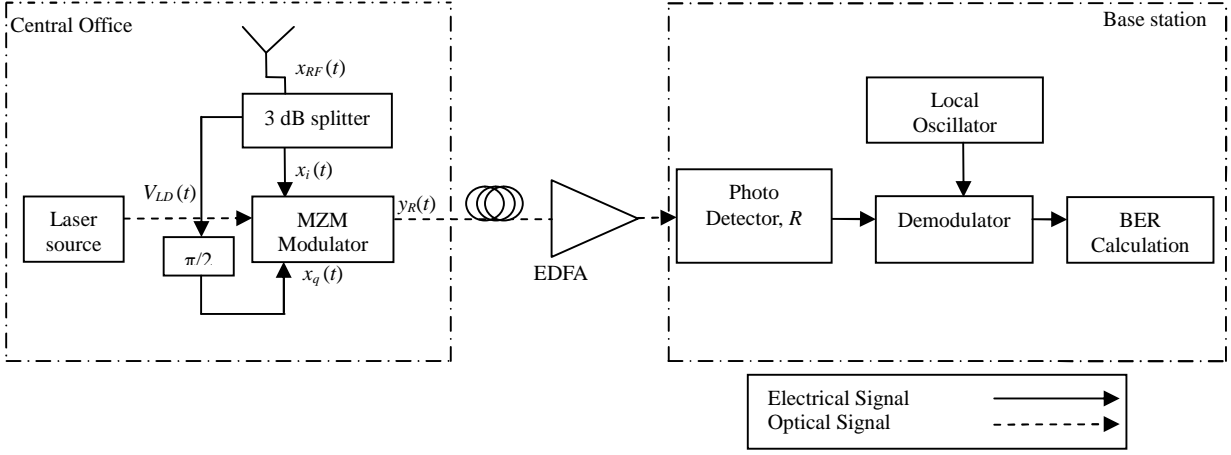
Central Office

$x_{RF}(t)$

3 dB splitter

$x_i(t)$

$V_{LD}(t)$

Laser source

MZM Modulator

$y_R(t)$

$\pi/2$

$x_q(t)$

EDFA

Base station

Local Oscillator

Photo Detector, $R$

Demodulator

BER Calculation

Electrical Signal

Optical Signal